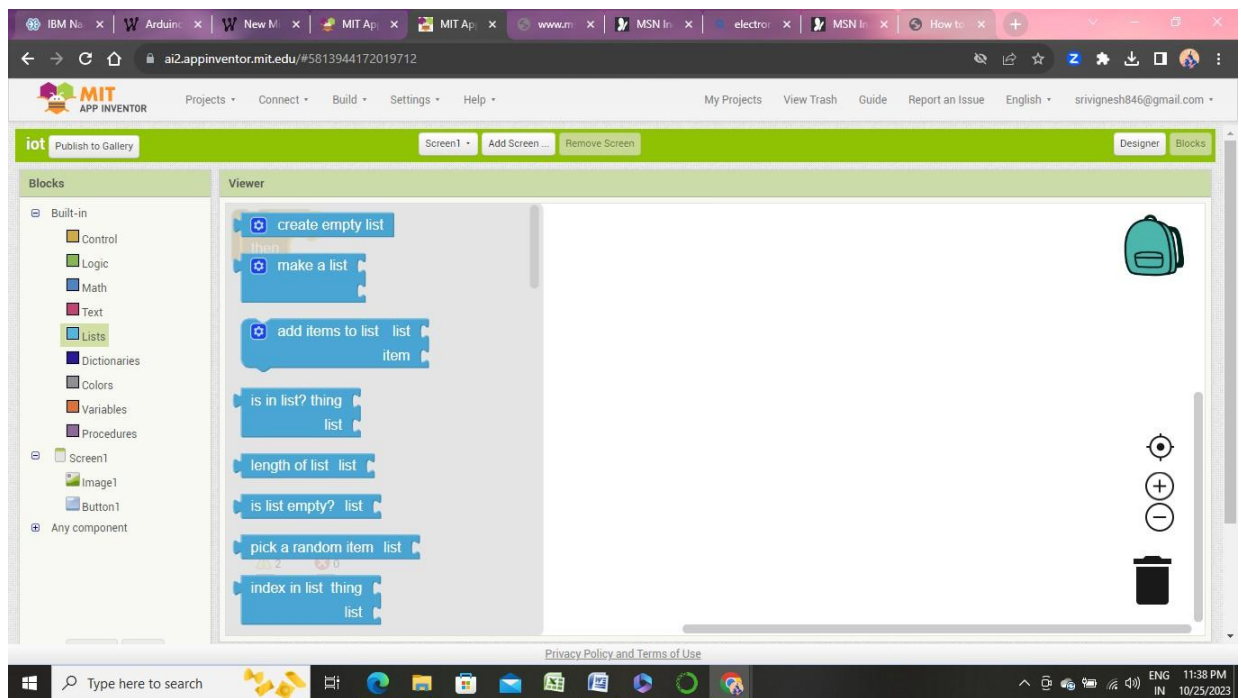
IBM Na | Arduino | New M | MIT Ap | MIT Ap | www.m | MSN In | electro | MSN In | How to

ai2.appinventor.mit.edu/#5813944172019712

MIT APP INVENTOR

Projects ▾ Connect ▾ Build ▾ Settings ▾ Help ▾

My Projects View Trash Guide Report an Issue English ▾ srivignesh846@gmail.com ▾

iot Publish to Gallery

Screen1 ▾ Add Screen ... Remove Screen

Designer Blocks

Blocks

Built-in
Control
Logic
Math
Text
Lists
Dictionaries
Colors
Variables
Procedures
Screen1
Image1
Button1
Any component

Viewer

create empty list

then

make a list

add items to list list
item

is in list? thing
list

length of list list

is list empty? list

pick a random item list

2 0

index in list thing
list

Privacy Policy and Terms of Use

Type here to search

ENG IN 11:38 PM 10/25/2023